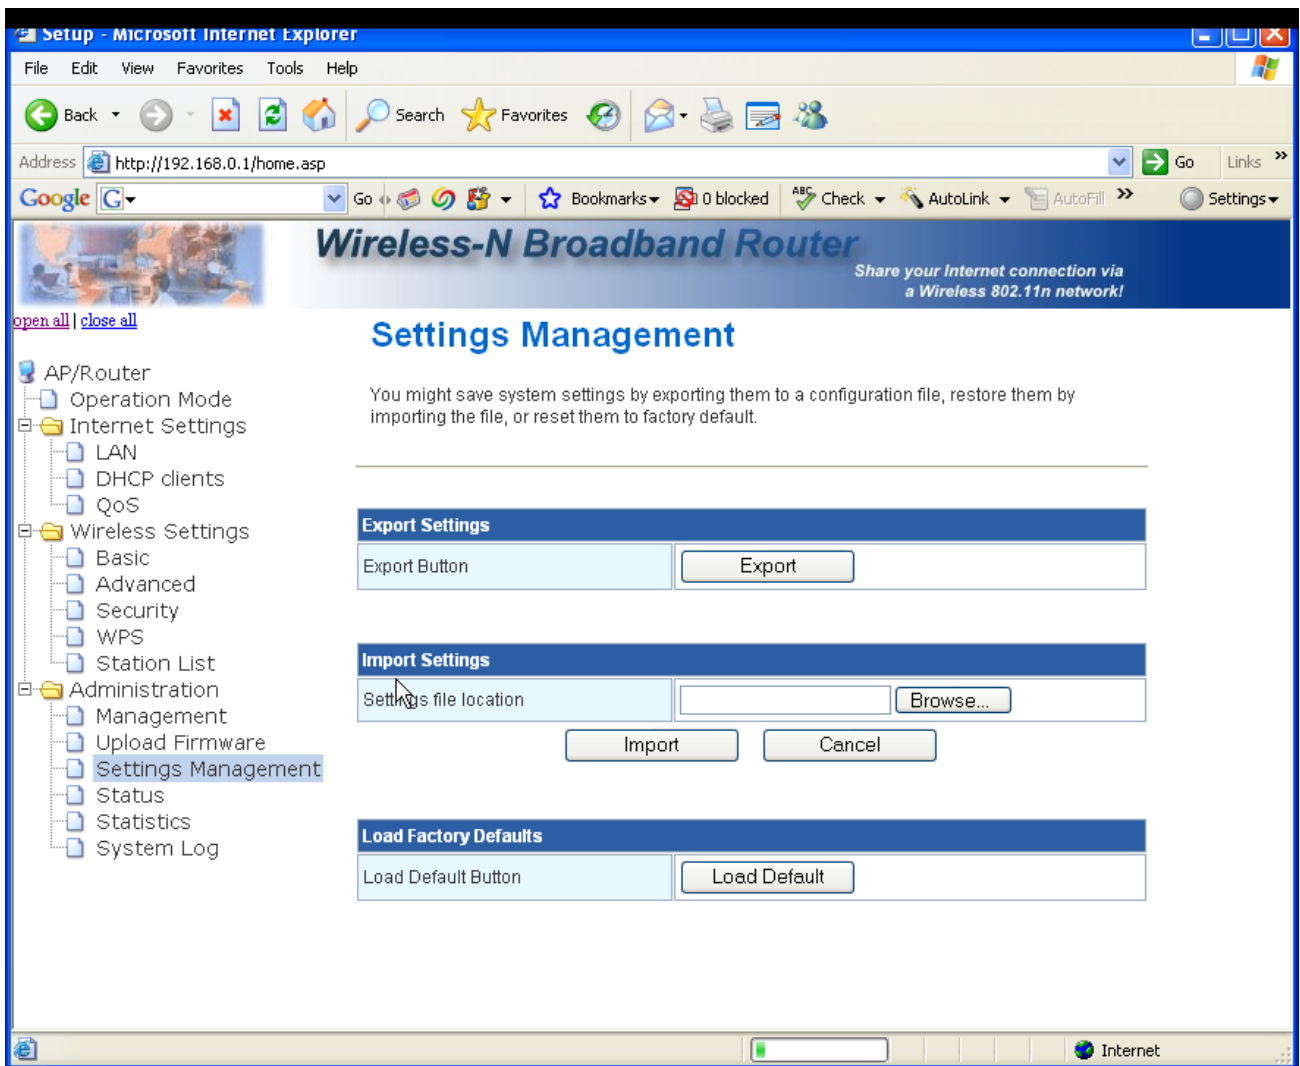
Setup - Microsoft Internet Explorer

File Edit View Favorites Tools Help

Back Search Favorites

Address http://192.168.0.1/home.asp Go Links

Google G Go Bookmarks 0 blocked Check AutoLink AutoFill Settings

Wireless-N Broadband Router

Share your Internet connection via a Wireless 802.11n network!

open all | close all

AP/Router
Operation Mode
Internet Settings
LAN
DHCP clients
QoS
Wireless Settings
Basic
Advanced
Security
WPS
Station List
Administration
Management
Upload Firmware
Settings Management
Status
Statistics
System Log

Settings Management

You might save system settings by exporting them to a configuration file, restore them by importing the file, or reset them to factory default.

| Export Settings | |
|---|---|
| Export Button | Export |

| Import Settings | |
|---|---|
| Settings file location | Browse... |

Import Cancel

| Load Factory Defaults | |
|---|---|
| Load Default Button | Load Default |

Internet